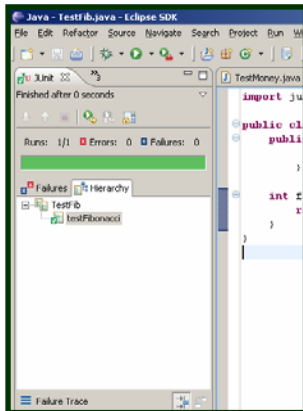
Java - TestFib.java - Eclipse SDK

File Edit Refactor Source Navigate Search Project Run W

JUnit

Finished after 0 seconds

Runs: 1/1 Errors: 0 Failures: 0

Failures Hierarchy

TestFib

testFibonacci

Failure Trace

TestMoney.java

import ju

public cl
publi

}

int f
r
}
}